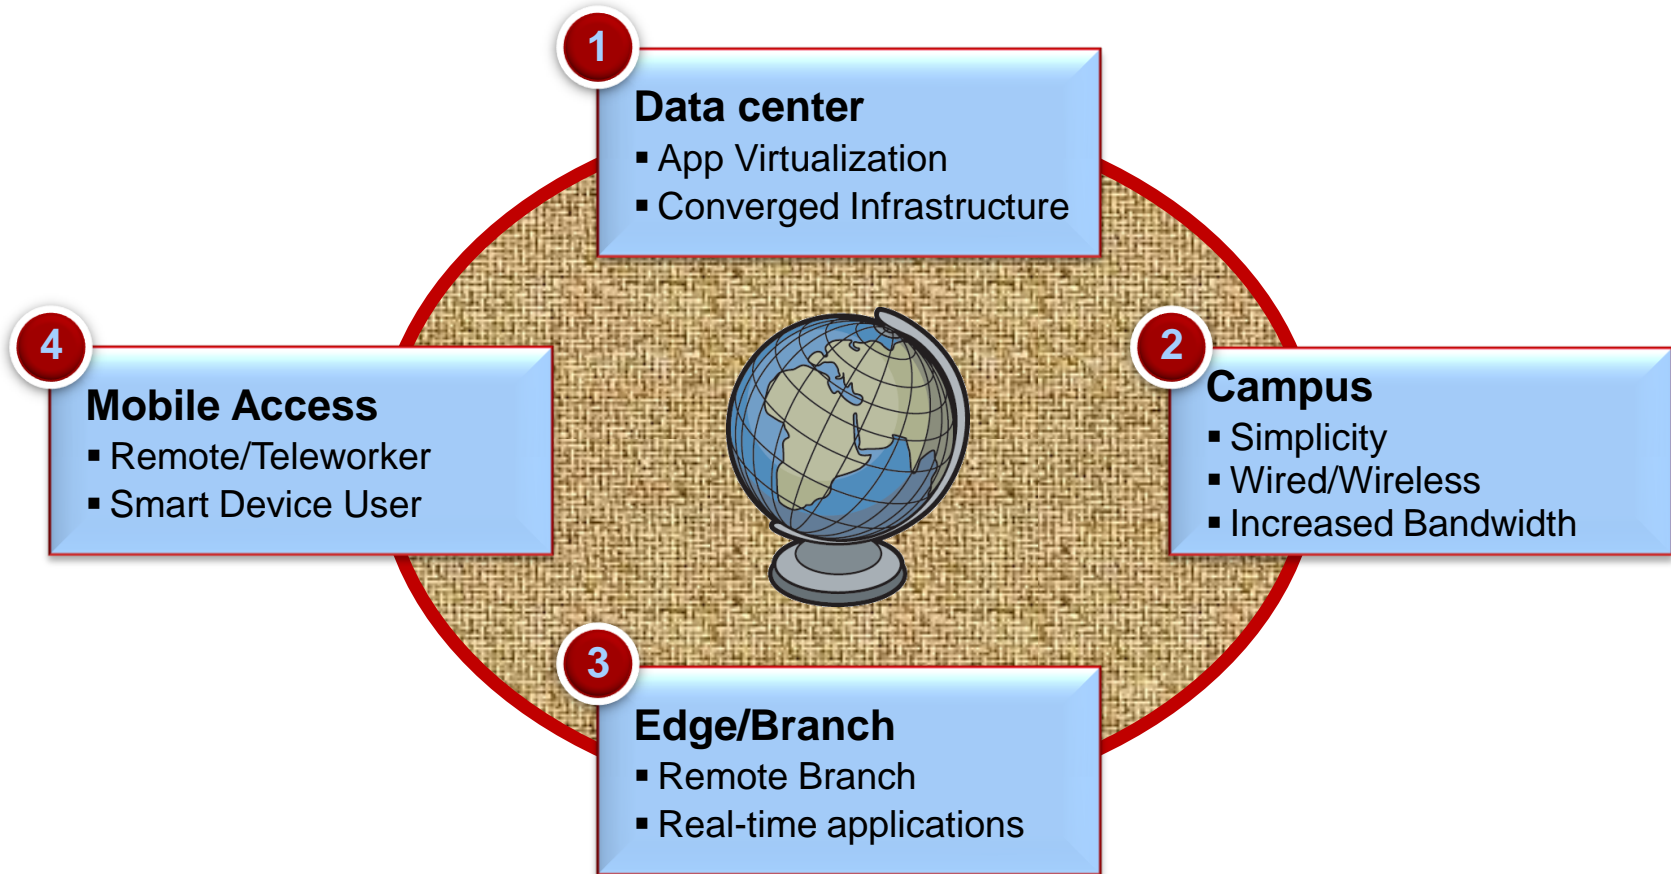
1
Data center
▪ App Virtualization
▪ Converged Infrastructure

4
Mobile Access
▪ Remote/Teleworker
▪ Smart Device User

2
Campus
▪ Simplicity
▪ Wired/Wireless
▪ Increased Bandwidth

3
Edge/Branch
▪ Remote Branch
▪ Real-time applications